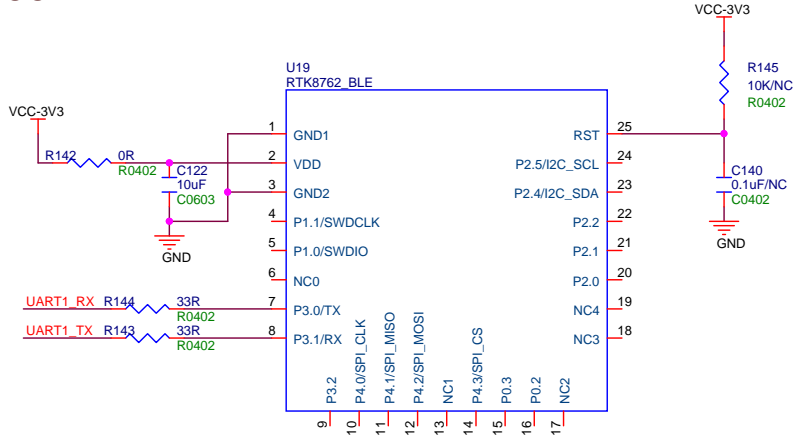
VCC-3V3

R145
10K/NC
R0402

U19
RTK8762_BLE

VCC-3V3

R142 0R
R0402

C122
10uF
C0603

GND

1 GND1
2 VDD
3 GND2
4 P1.1/SWDCLK
5 P1.0/SWDIO
6 NC0
7 P3.0/TX
8 P3.1/RX

RST 25
P2.5/I2C_SCL 24
P2.4/I2C_SDA 23
P2.2 22
P2.1 21
P2.0 20
NC4 19
NC3 18

C140
0.1uF/NC
C0402

GND

UART1_RX R144 33R
R0402
UART1_TX R143 33R
R0402

P3.2 9
P4.0/SPI_CLK 10
P4.1/SPI_MISO 11
P4.2/SPI_MOSI 12
NC1 13
P4.3/SPI_CS 14
P0.3 15
P0.2 16
NC2 17